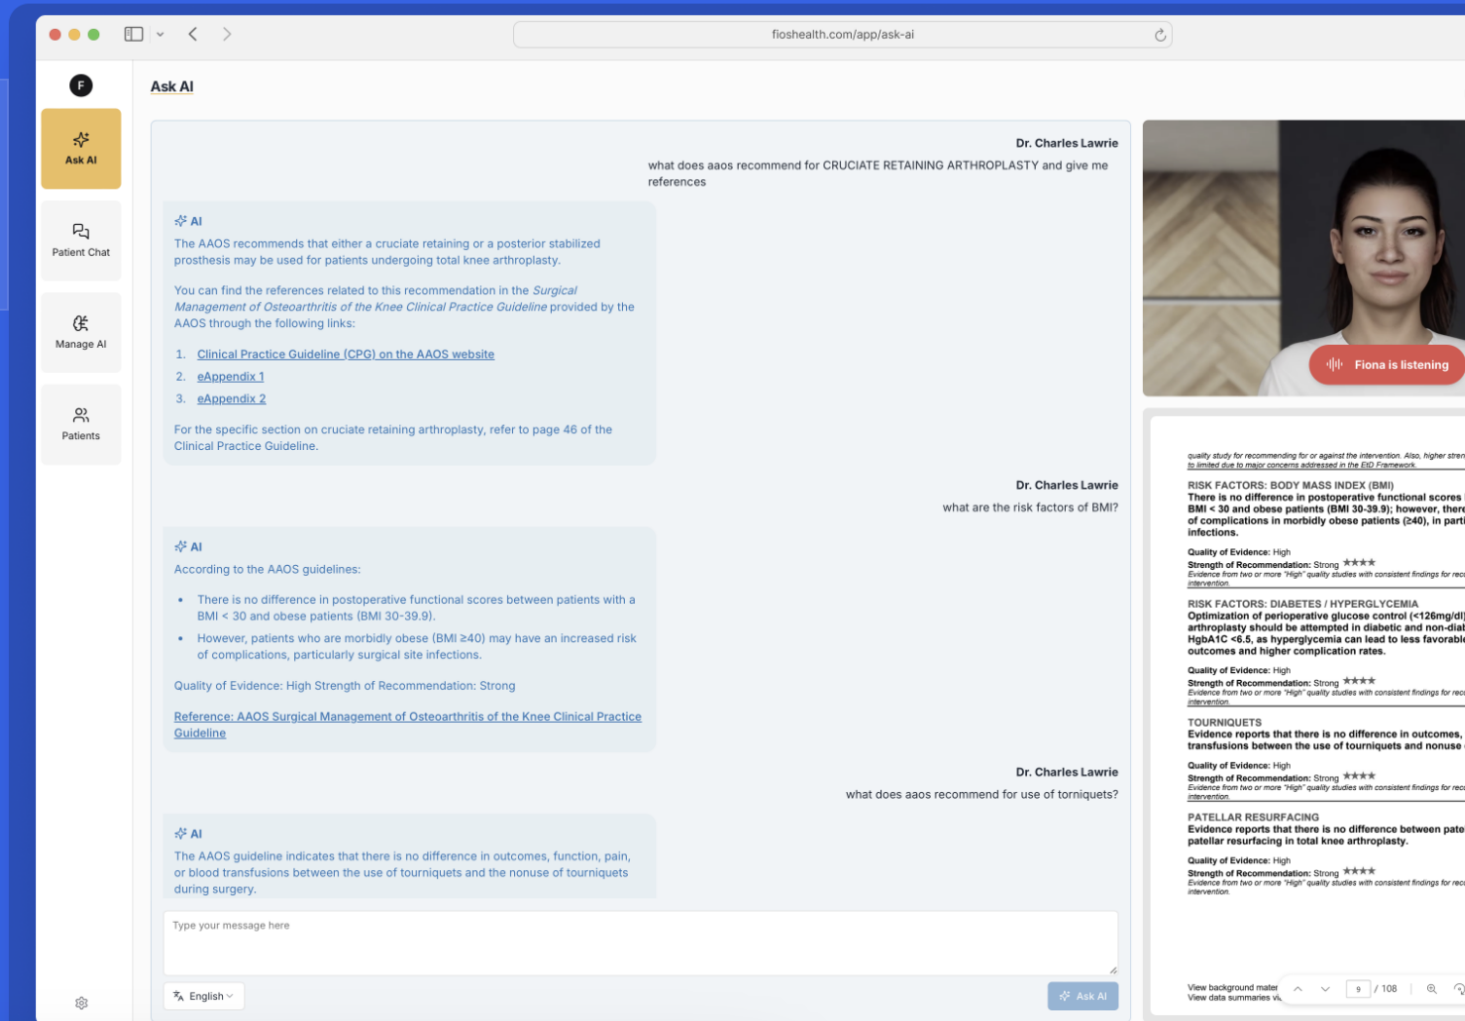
fioshealth.com/app/ask-ai

F

Ask AI

Patient Chat

Manage AI

Patients

Ask AI

Dr. Charles Lawrie

what does aaos recommend for CRUCIATE RETAINING ARTHROPLASTY and give me references

AI

The AAOS recommends that either a cruciate retaining or a posterior stabilized prosthesis may be used for patients undergoing total knee arthroplasty.

You can find the references related to this recommendation in the *Surgical Management of Osteoarthritis of the Knee Clinical Practice Guideline* provided by the AAOS through the following links:

1. Clinical Practice Guideline (CPG) on the AAOS website
2. eAppendix 1
3. eAppendix 2

For the specific section on cruciate retaining arthroplasty, refer to page 46 of the Clinical Practice Guideline.

Dr. Charles Lawrie

what are the risk factors of BMI?

AI

According to the AAOS guidelines:

- There is no difference in postoperative functional scores between patients with a BMI < 30 and obese patients (BMI 30-39.9).
- However, patients who are morbidly obese (BMI ≥40) may have an increased risk of complications, particularly surgical site infections.

Quality of Evidence: High Strength of Recommendation: Strong

Reference: AAOS Surgical Management of Osteoarthritis of the Knee Clinical Practice Guideline

Dr. Charles Lawrie

what does aaos recommend for use of torniquets?

AI

The AAOS guideline indicates that there is no difference in outcomes, function, pain, or blood transfusions between the use of tourniquets and the nonuse of tourniquets during surgery.

Type your message here

English

Ask AI

Fiona is listening

quality study for recommending for or against the intervention. Also, higher stren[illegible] to limited due to major concerns addressed in the EtD Framework.

RISK FACTORS: BODY MASS INDEX (BMI)
There is no difference in postoperative functional scores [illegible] BMI < 30 and obese patients (BMI 30-39.9); however, there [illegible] of complications in morbidly obese patients (≥40), in parti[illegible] infections.

Quality of Evidence: High
Strength of Recommendation: Strong ★★★★
Evidence from two or more "High" quality studies with consistent findings for rec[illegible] intervention.

RISK FACTORS: DIABETES / HYPERGLYCEMIA
Optimization of perioperative glucose control (<126mg/dl) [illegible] arthroplasty should be attempted in diabetic and non-diab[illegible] HgbA1C <6.5, as hyperglycemia can lead to less favorable outcomes and higher complication rates.

Quality of Evidence: High
Strength of Recommendation: Strong ★★★★
Evidence from two or more "High" quality studies with consistent findings for rec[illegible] intervention.

TOURNIQUETS
Evidence reports that there is no difference in outcomes, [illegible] transfusions between the use of tourniquets and nonuse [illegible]

Quality of Evidence: High
Strength of Recommendation: Strong ★★★★
Evidence from two or more "High" quality studies with consistent findings for rec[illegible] intervention.

PATELLAR RESURFACING
Evidence reports that there is no difference between pate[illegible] patellar resurfacing in total knee arthroplasty.

Quality of Evidence: High
Strength of Recommendation: Strong ★★★★
Evidence from two or more "High" quality studies with consistent findings for rec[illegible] intervention.

View background mater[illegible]
View data summaries vi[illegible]

9 / 108